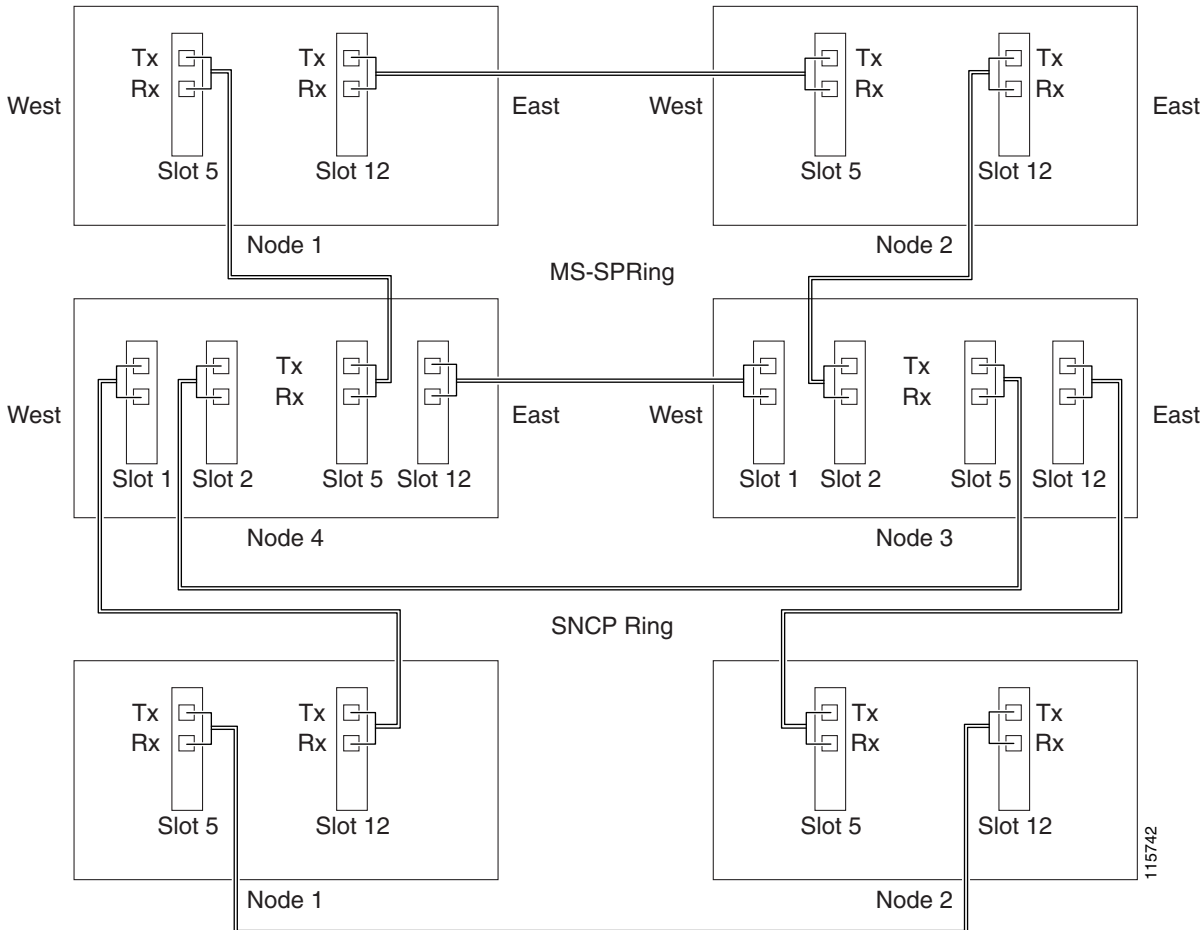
West

Tx
Rx

Slot 5

Tx
Rx

Slot 12

Node 1

East

West

Tx
Rx

Slot 5

Tx
Rx

Slot 12

Node 2

East

MS-SPRing

West

Slot 1

Slot 2

Tx
Rx

Slot 5

Slot 12

Node 4

East

West

Slot 1

Slot 2

Tx
Rx

Slot 5

Slot 12

Node 3

East

SNCP Ring

Tx
Rx

Slot 5

Tx
Rx

Slot 12

Node 1

Tx
Rx

Slot 5

Tx
Rx

Slot 12

Node 2

115742